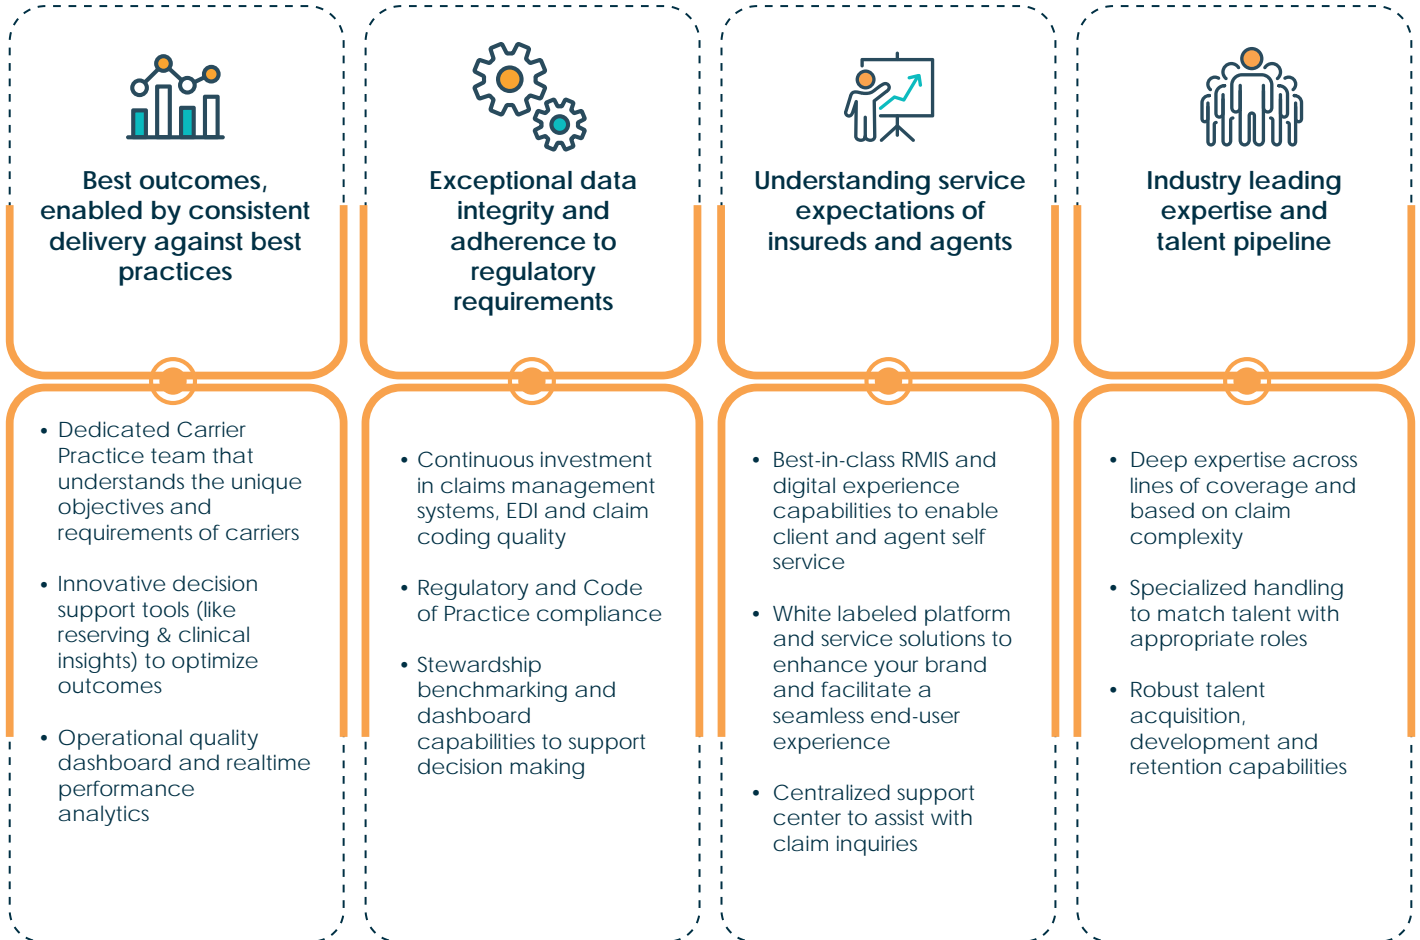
Best outcomes, enabled by consistent delivery against best practices

- Dedicated Carrier Practice team that understands the unique objectives and requirements of carriers
- Innovative decision support tools (like reserving & clinical insights) to optimize outcomes
- Operational quality dashboard and realtime performance analytics

Exceptional data integrity and adherence to regulatory requirements

- Continuous investment in claims management systems, EDI and claim coding quality
- Regulatory and Code of Practice compliance
- Stewardship benchmarking and dashboard capabilities to support decision making

Understanding service expectations of insureds and agents

- Best-in-class RMIS and digital experience capabilities to enable client and agent self service
- White labeled platform and service solutions to enhance your brand and facilitate a seamless end-user experience
- Centralized support center to assist with claim inquiries

Industry leading expertise and talent pipeline

- Deep expertise across lines of coverage and based on claim complexity
- Specialized handling to match talent with appropriate roles
- Robust talent acquisition, development and retention capabilities